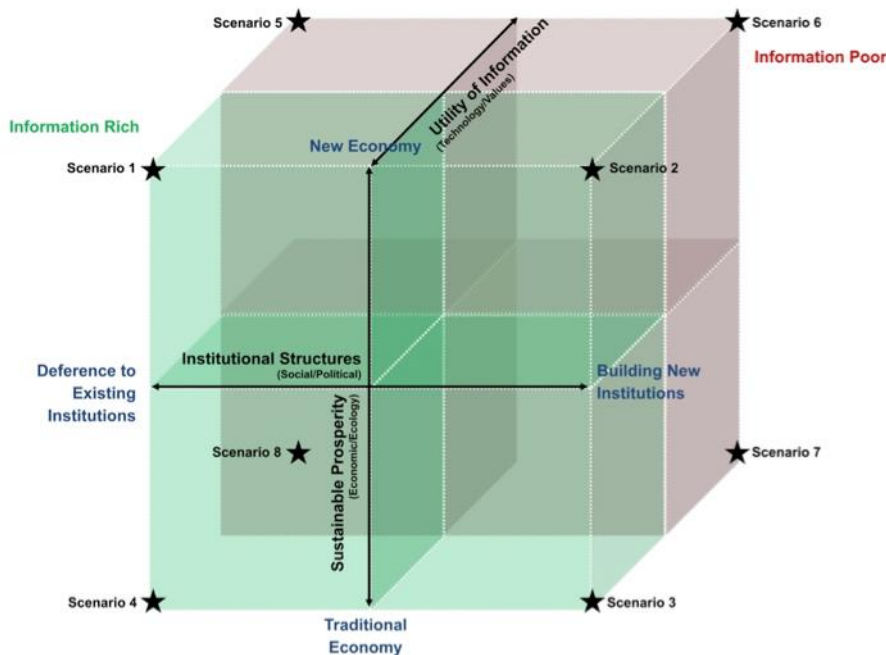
Scenario 5

Scenario 6

Information Poor

Information Rich

Utility of Information
(Technology/Values)

New Economy

Scenario 1

Scenario 2

Deference to Existing Institutions

Institutional Structures
(Social/Political)

Building New Institutions

Sustainable Prosperity
(Economic/Ecology)

Scenario 8

Scenario 7

Scenario 4

Scenario 3

Traditional Economy